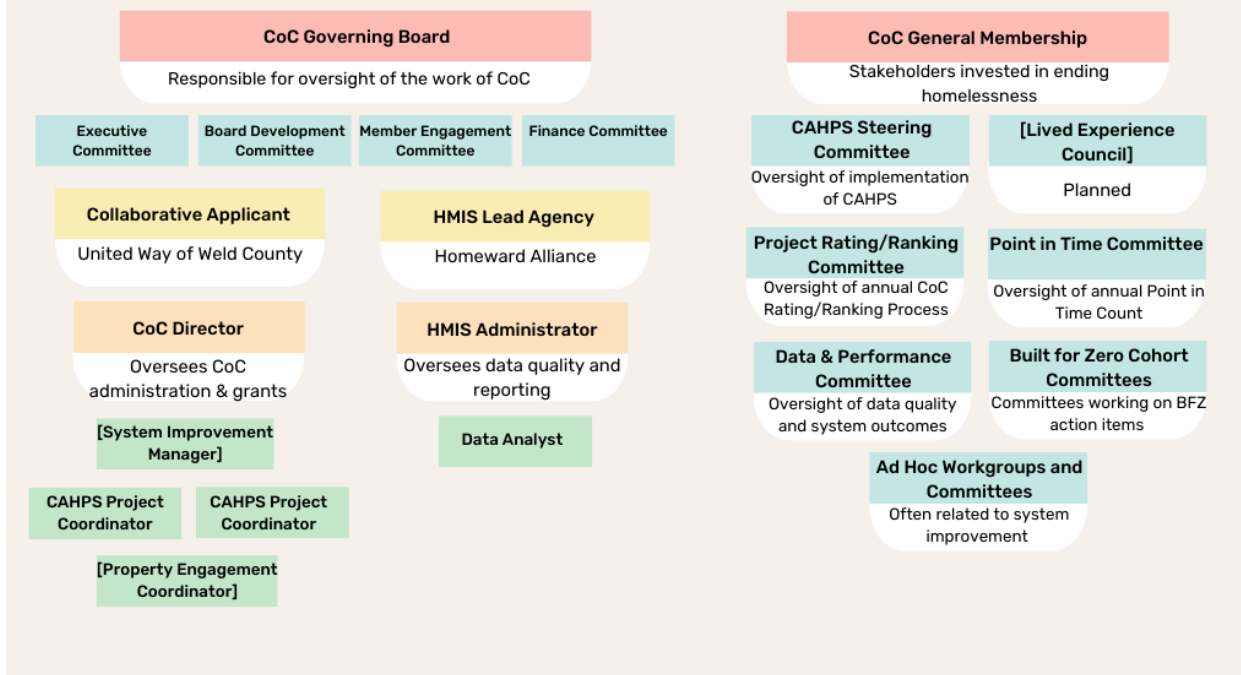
CoC Governing Board

Responsible for oversight of the work of CoC

Executive Committee

Board Development Committee

Member Engagement Committee

Finance Committee

Collaborative Applicant

United Way of Weld County

HMIS Lead Agency

Homeward Alliance

CoC Director

Oversees CoC administration & grants

HMIS Administrator

Oversees data quality and reporting

[System Improvement Manager]

Data Analyst

CAHPS Project Coordinator

CAHPS Project Coordinator

[Property Engagement Coordinator]

CoC General Membership

Stakeholders invested in ending homelessness

CAHPS Steering Committee

Oversight of implementation of CAHPS

[Lived Experience Council]

Planned

Project Rating/Ranking Committee

Oversight of annual CoC Rating/Ranking Process

Point in Time Committee

Oversight of annual Point in Time Count

Data & Performance Committee

Oversight of data quality and system outcomes

Built for Zero Cohort Committees

Committees working on BFZ action items

Ad Hoc Workgroups and Committees

Often related to system improvement